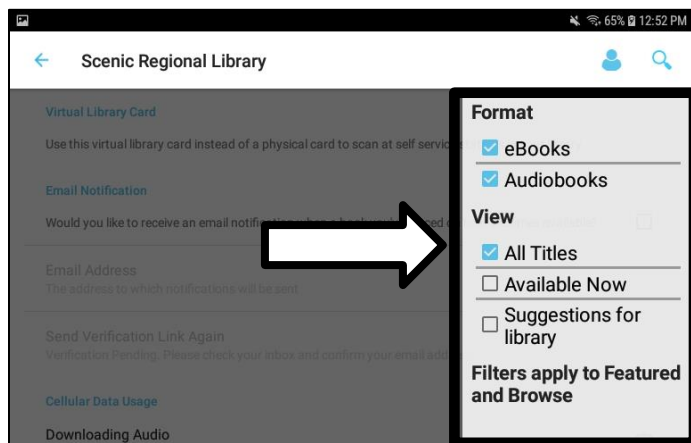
65% 12:52 PM

Scenic Regional Library

Virtual Library Card

Use this virtual library card instead of a physical card to scan at self servic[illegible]

Email Notification

Would you like to receive an email notifi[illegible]

Email Address

The address to which notifications will be sent

Send Verification Link Again

Verification Pending. Please check your inbox and confirm your email add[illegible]

Cellular Data Usage

Downloading Audio

Format

eBooks

Audiobooks

View

All Titles

Available Now

Suggestions for library

Filters apply to Featured and Browse